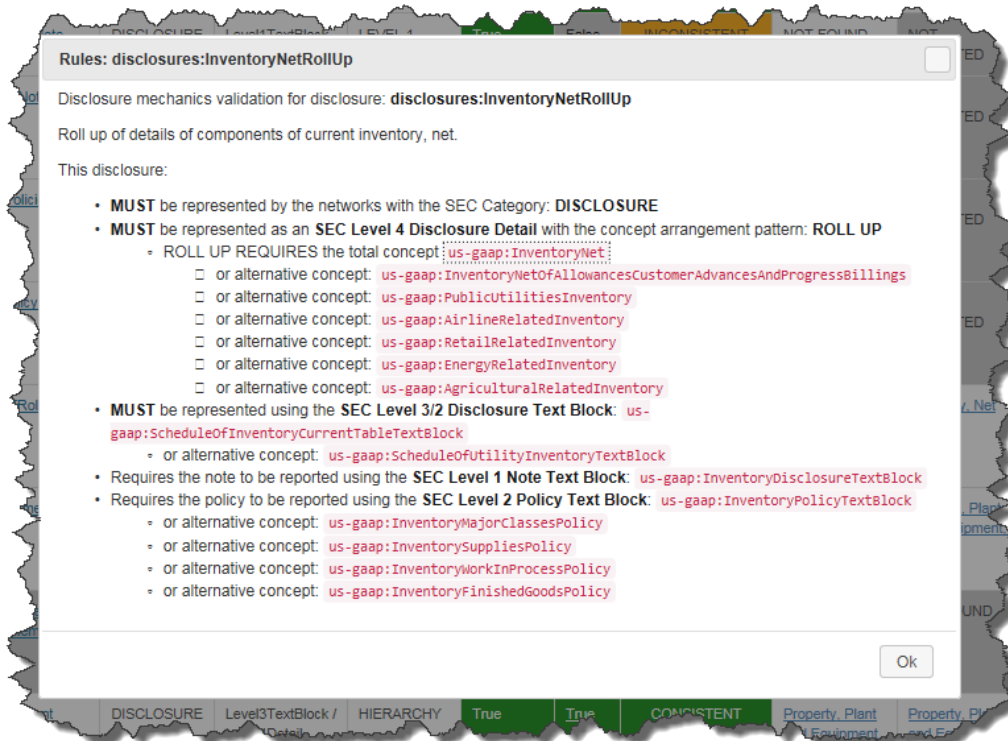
DISCLOSURE Level1TextBlock LEVEL 1 True False INCONSISTENT NOT FOUND NOT

Rules: disclosures:InventoryNetRollUp

Disclosure mechanics validation for disclosure: **disclosures:InventoryNetRollUp**

Roll up of details of components of current inventory, net.

This disclosure:

- **MUST** be represented by the networks with the SEC Category: **DISCLOSURE**
- **MUST** be represented as an **SEC Level 4 Disclosure Detail** with the concept arrangement pattern: **ROLL UP**
  - ROLL UP REQUIRES the total concept us-gaap:InventoryNet
    - or alternative concept: us-gaap:InventoryNetOfAllowancesCustomerAdvancesAndProgressBillings
    - or alternative concept: us-gaap:PublicUtilitiesInventory
    - or alternative concept: us-gaap:AirlineRelatedInventory
    - or alternative concept: us-gaap:RetailRelatedInventory
    - or alternative concept: us-gaap:EnergyRelatedInventory
    - or alternative concept: us-gaap:AgriculturalRelatedInventory
- **MUST** be represented using the **SEC Level 3/2 Disclosure Text Block**: us-gaap:ScheduleOfInventoryCurrentTableTextBlock
  - or alternative concept: us-gaap:ScheduleOfUtilityInventoryTextBlock
- Requires the note to be reported using the **SEC Level 1 Note Text Block**: us-gaap:InventoryDisclosureTextBlock
- Requires the policy to be reported using the **SEC Level 2 Policy Text Block**: us-gaap:InventoryPolicyTextBlock
  - or alternative concept: us-gaap:InventoryMajorClassesPolicy
  - or alternative concept: us-gaap:InventorySuppliesPolicy
  - or alternative concept: us-gaap:InventoryWorkInProcessPolicy
  - or alternative concept: us-gaap:InventoryFinishedGoodsPolicy

Ok

DISCLOSURE Level3TextBlock / HIERARCHY True True CONSISTENT Property, Plant Property, Pl